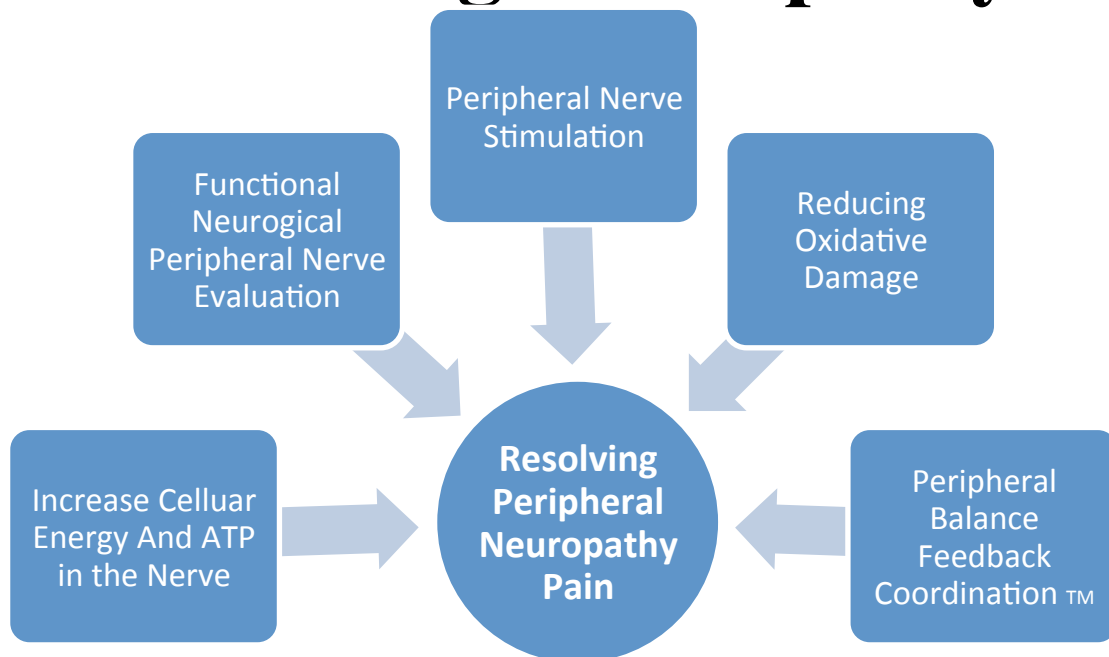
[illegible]

Peripheral Nerve Stimulation

Functional Neurogical Peripheral Nerve Evaluation

Reducing Oxidative Damage

Increase Celluar Energy And ATP in the Nerve

Resolving Peripheral Neuropathy Pain

Peripheral Balance Feedback Coordination TM